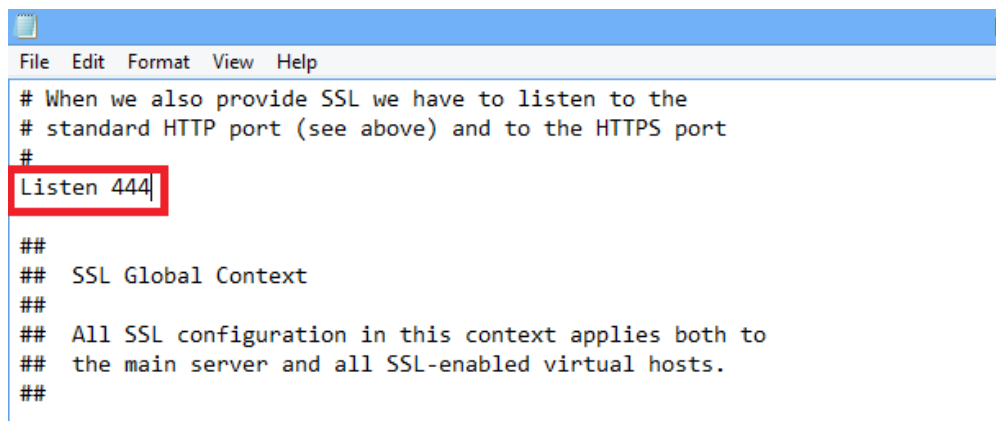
File Edit Format View Help

# When we also provide SSL we have to listen to the
# standard HTTP port (see above) and to the HTTPS port
#
Listen 444

##
## SSL Global Context
##
## All SSL configuration in this context applies both to
## the main server and all SSL-enabled virtual hosts.
##